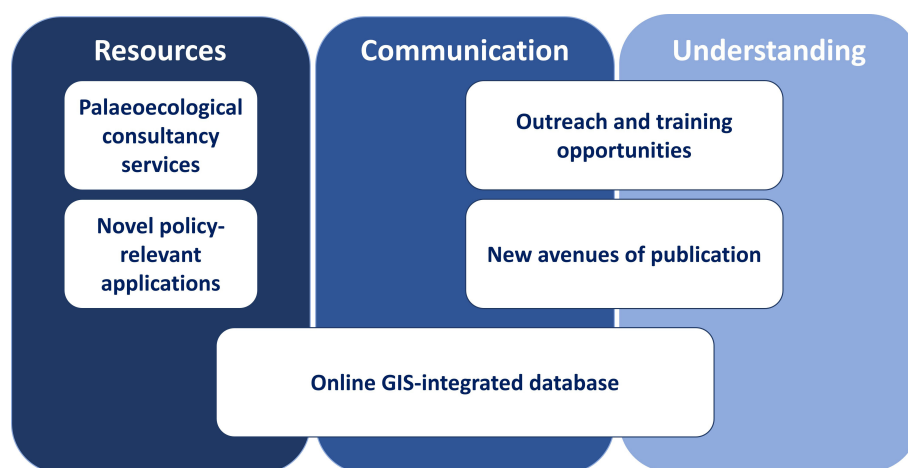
Resources

Communication

Understanding

Palaeoecological consultancy services

Novel policy-relevant applications

Outreach and training opportunities

New avenues of publication

Online GIS-integrated database